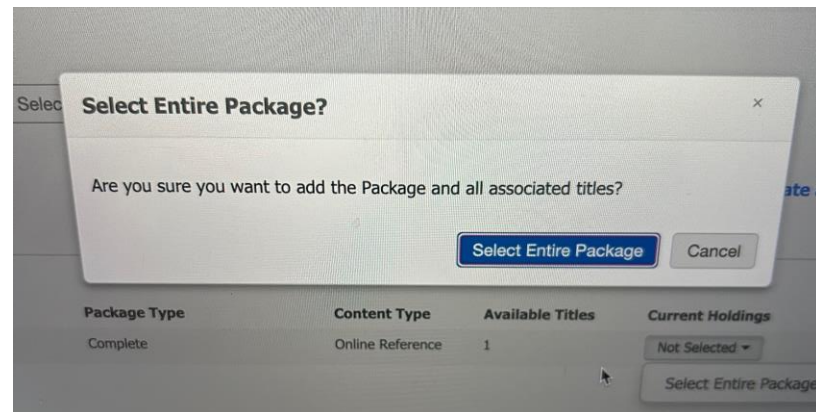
Selec

Select Entire Package?

×

Are you sure you want to add the Package and all associated titles?

ate

Select Entire Package

Cancel

| Package Type | Content Type | Available Titles | Current Holdings |
|---|---|---|---|
| Complete | Online Reference | 1 | Not Selected ▾ |

Select Entire Package